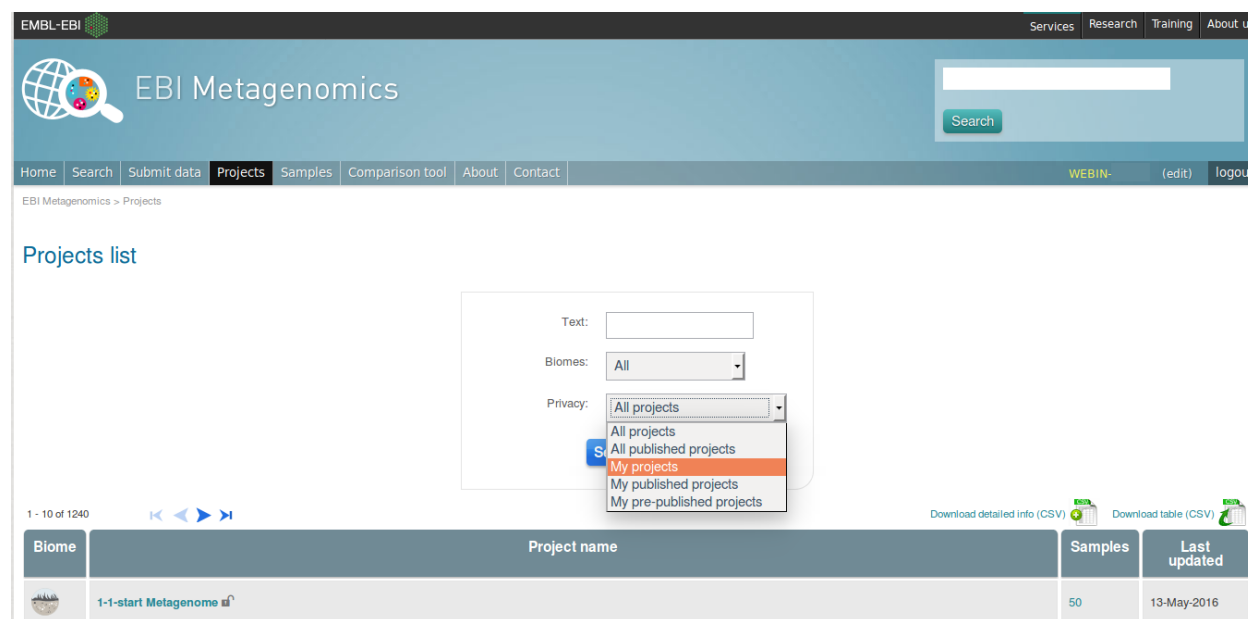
EMBL-EBI

Services Research Training About u

EBI Metagenomics

Search

Home Search Submit data Projects Samples Comparison tool About Contact

WEBIN- (edit) logou

EBI Metagenomics > Projects

Projects list

Text:

Biomes: All

Privacy: All projects

All projects
All published projects
My projects
My published projects
My pre-published projects

S

1 - 10 of 1240

Download detailed info (CSV) Download table (CSV)

| Biome | Project name | Samples | Last updated |
|---|---|---|---|
| | 1-1-start Metagenome | 50 | 13-May-2016 |